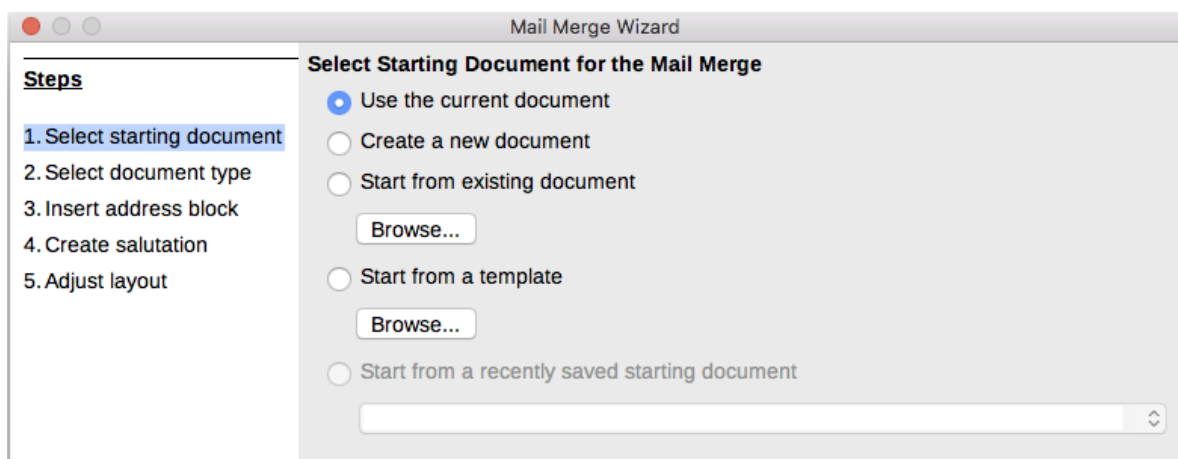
Mail Merge Wizard

Steps

1. Select starting document
2. Select document type
3. Insert address block
4. Create salutation
5. Adjust layout

Select Starting Document for the Mail Merge

Use the current document

Create a new document

Start from existing document

Browse...

Start from a template

Browse...

Start from a recently saved starting document